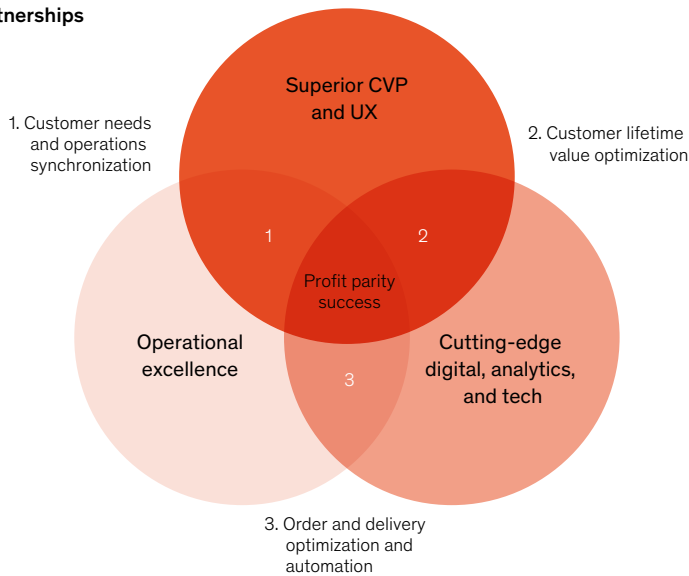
tnerships

1. Customer needs and operations synchronization

Superior CVP and UX

2. Customer lifetime value optimization

1

2

Profit parity success

Operational excellence

3

Cutting-edge digital, analytics, and tech

3. Order and delivery optimization and automation